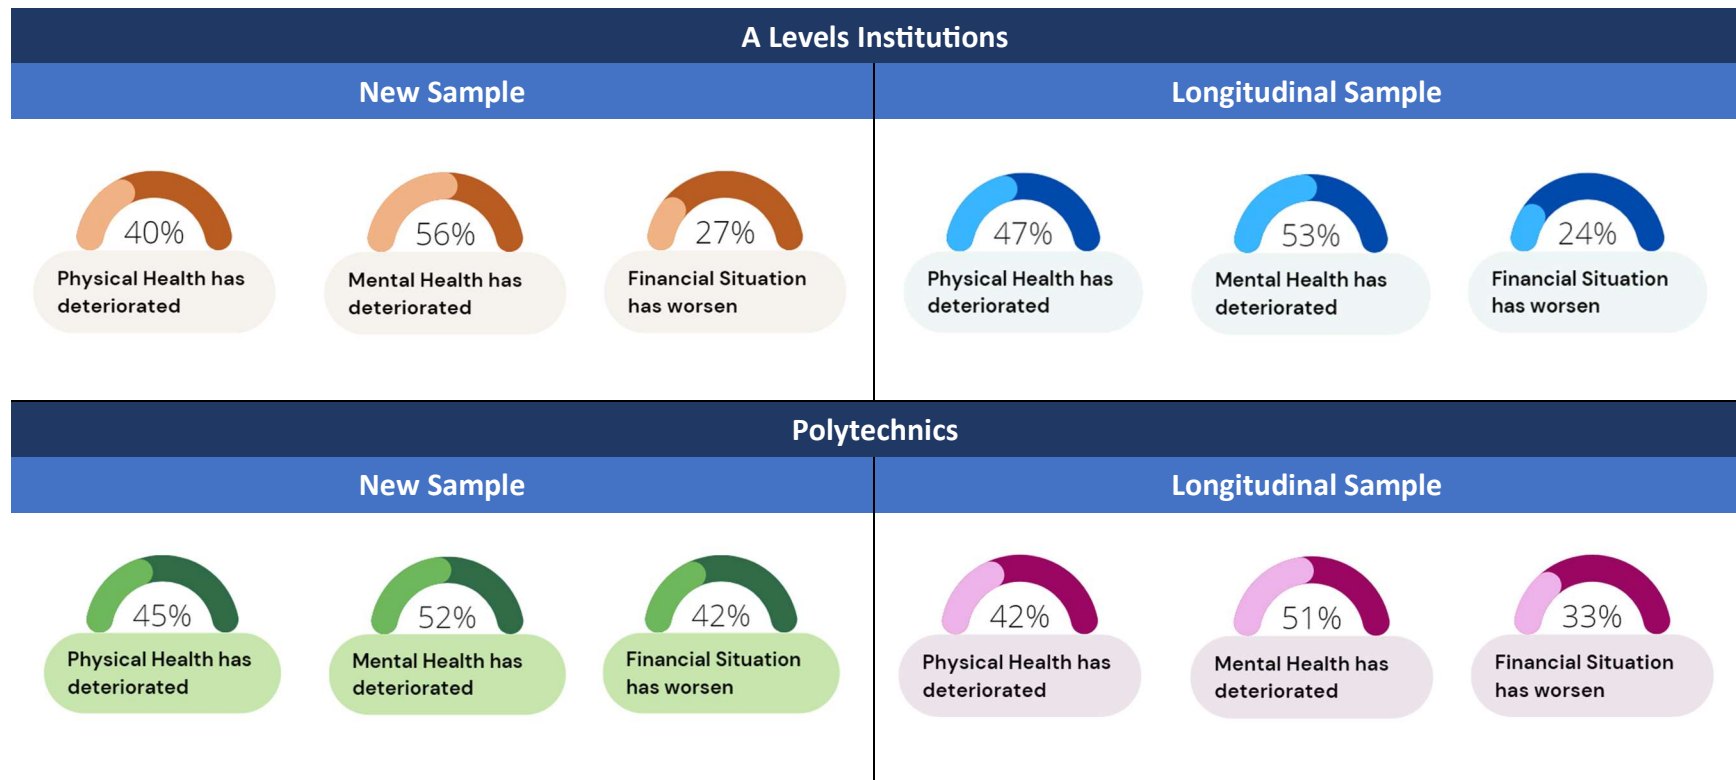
A Levels Institutions

New Sample

40%
Physical Health has deteriorated

56%
Mental Health has deteriorated

27%
Financial Situation has worsen

Longitudinal Sample

47%
Physical Health has deteriorated

53%
Mental Health has deteriorated

24%
Financial Situation has worsen

Polytechnics

New Sample

45%
Physical Health has deteriorated

52%
Mental Health has deteriorated

42%
Financial Situation has worsen

Longitudinal Sample

42%
Physical Health has deteriorated

51%
Mental Health has deteriorated

33%
Financial Situation has worsen